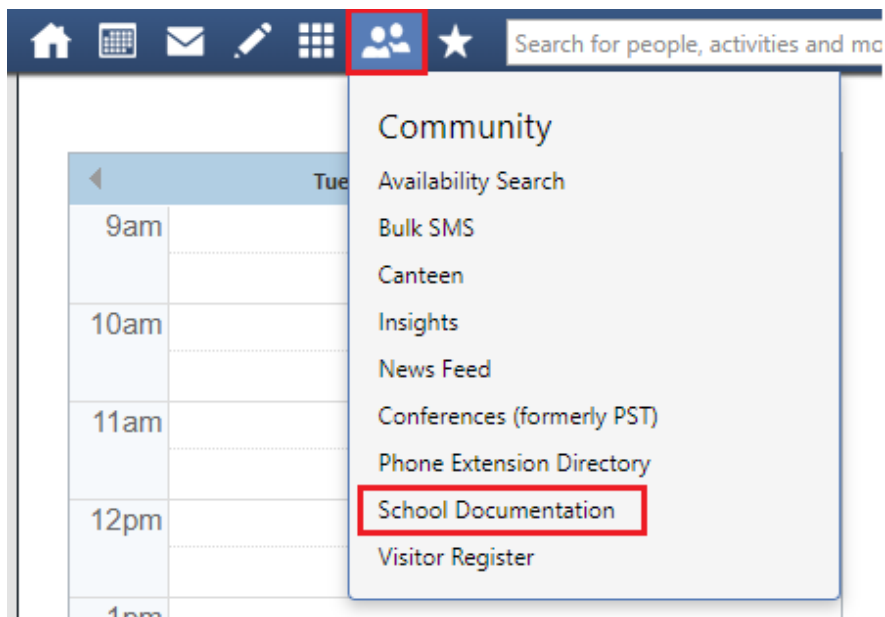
Search for people, activities and mo

Tue

9am

10am

11am

12pm

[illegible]

Community

Availability Search

Bulk SMS

Canteen

Insights

News Feed

Conferences (formerly PST)

Phone Extension Directory

School Documentation

Visitor Register